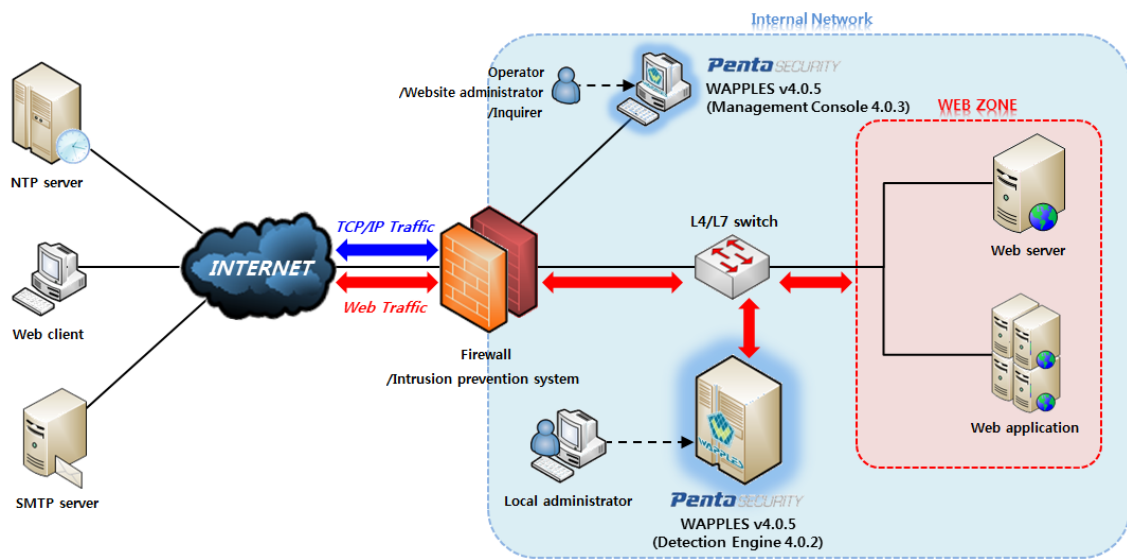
Internal Network

NTP server

Web client

SMTP server

INTERNET

TCP/IP Traffic

Web Traffic

Firewall
/Intrusion prevention system

Operator
/Website administrator
/Inquirer

Penta SECURITY
WAPPLES v4.0.5
(Management Console 4.0.3)

L4/L7 switch

WEB ZONE

Web server

Web application

Local administrator

WAPPLES

Penta SECURITY
WAPPLES v4.0.5
(Detection Engine 4.0.2)